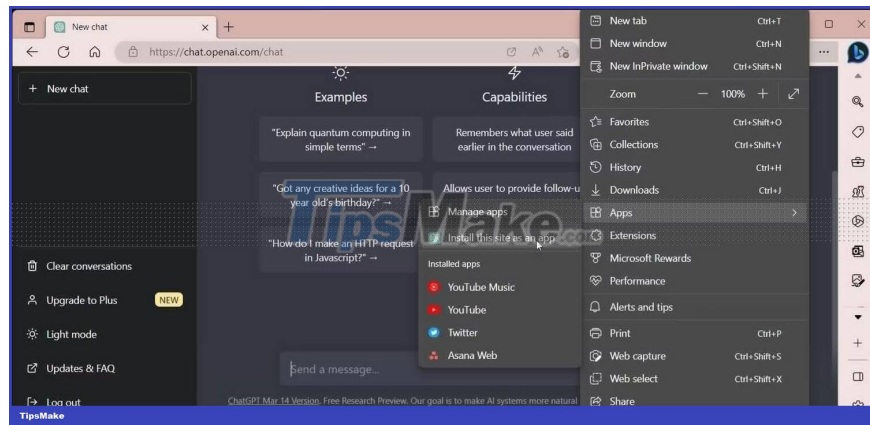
New chat
https://chat.openai.com/chat

+ New chat

Examples

Capabilities

"Explain quantum computing in simple terms" →

Remembers what user said earlier in the conversation

"Got any creative ideas for a 10 year old's birthday?" →

Allows user to provide follow-u

"How do I make an HTTP request in Javascript?" →

Manage apps

Install this site as an app

Installed apps

YouTube Music

YouTube

Twitter

Asana Web

Clear conversations

Upgrade to Plus NEW

Light mode

Updates & FAQ

Log out

Send a message...

ChatGPT Mar 14 Version. Free Research Preview. Our goal is to make AI systems more natural

New tab Ctrl+T
New window Ctrl+N
New InPrivate window Ctrl+Shift+N
Zoom — 100% +
Favorites Ctrl+Shift+O
Collections Ctrl+Shift+Y
History Ctrl+H
Downloads Ctrl+J
Apps
Extensions
Microsoft Rewards
Performance
Alerts and tips
Print Ctrl+P
Web capture Ctrl+Shift+S
Web select Ctrl+Shift+X
Share

TipsMake

TipsMake